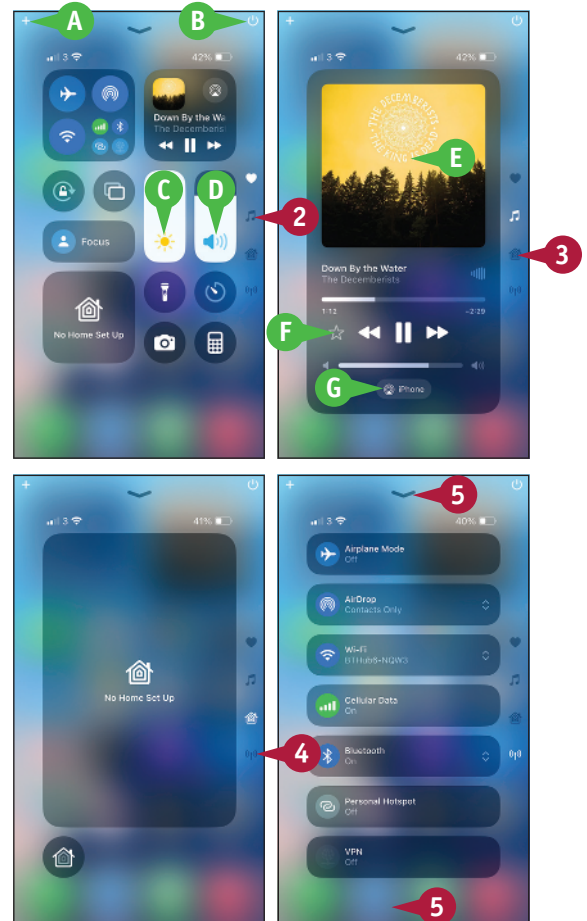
A
B
3
42%
Down By the Wa
The Decemberists
C
D
2
Focus
No Home Set Up

3
42%
THE DECEMBERISTS
THE KING
E
Down By the Water
The Decemberists
1:12
-2:29
F
G
iPhone
3

3
41%
No Home Set Up
4

5
3
40%
Airplane Mode
Off
AirDrop
Contacts Only
Wi-Fi
BTHub6-NQW3
Cellular Data
On
Bluetooth
On
Personal Hotspot
Off
VPN
Off
5